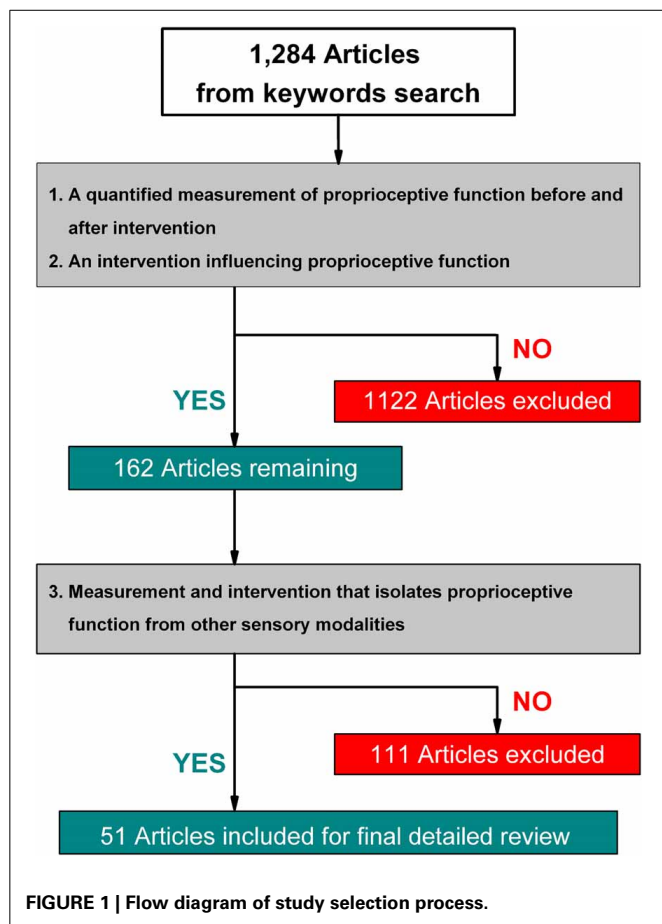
1,284 Articles from keywords search

1. A quantified measurement of proprioceptive function before and after intervention

2. An intervention influencing proprioceptive function

NO

YES

1122 Articles excluded

162 Articles remaining

3. Measurement and intervention that isolates proprioceptive function from other sensory modalities

NO

YES

111 Articles excluded

51 Articles included for final detailed review

FIGURE 1 | Flow diagram of study selection process.